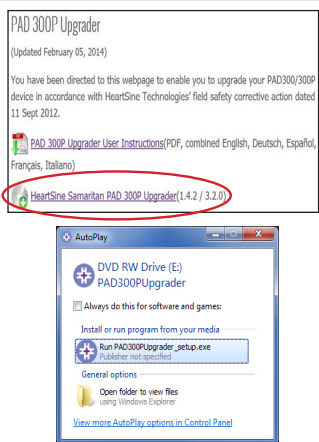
PAD 300P Upgrader

(Updated February 05, 2014)

You have been directed to this webpage to enable you to upgrade your PAD300/300P device in accordance with HeartSine Technologies' field safety corrective action dated 11 Sept 2012.

PAD 300P Upgrader User Instructions(PDF, combined English, Deutsch, Español, Français, Italiano)

HeartSine Samaritan PAD 300P Upgrader(1.4.2 / 3.2.0)

AutoPlay

DVD RW Drive (E:) PAD300PUpgrader

Always do this for software and games:

Install or run program from your media

Run PAD300PUpgrader_setup.exe
Publisher not specified

General options

Open folder to view files
using Windows Explorer

View more AutoPlay options in Control Panel